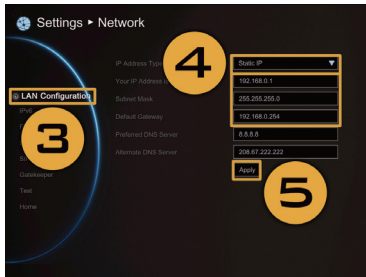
Settings ▸ Network

LAN Configuration
IPv6
Gatekeeper
Test
Home

3

IP Address Type
Your IP Address
Subnet Mask
Default Gateway
Preferred DNS Server
Alternate DNS Server

4

Static IP
192.168.0.1
255.255.255.0
192.168.0.254
8.8.8.8
208.67.222.222
Apply

5